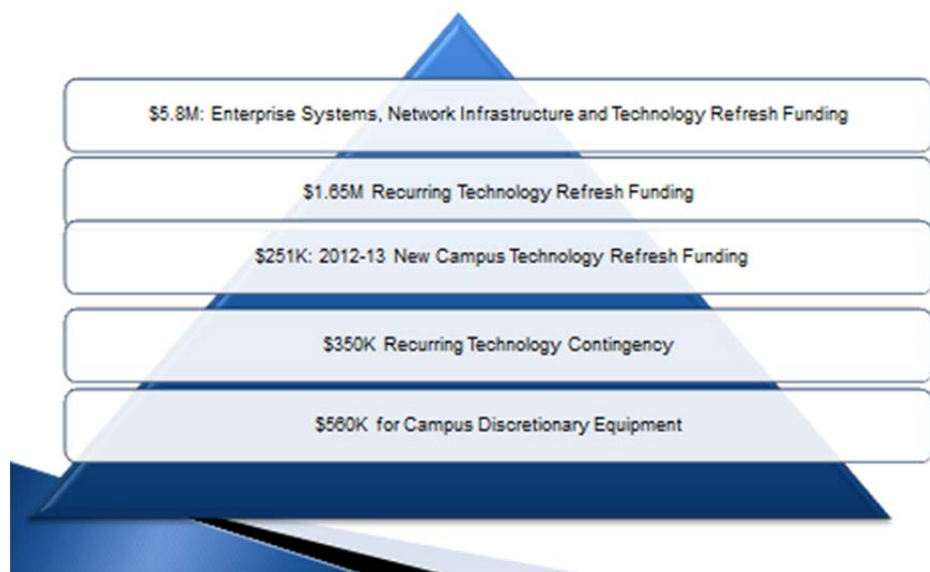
$5.8M: Enterprise Systems, Network Infrastructure and Technology Refresh Funding

$1.65M Recurring Technology Refresh Funding

$251K: 2012-13 New Campus Technology Refresh Funding

$350K Recurring Technology Contingency

$560K for Campus Discretionary Equipment